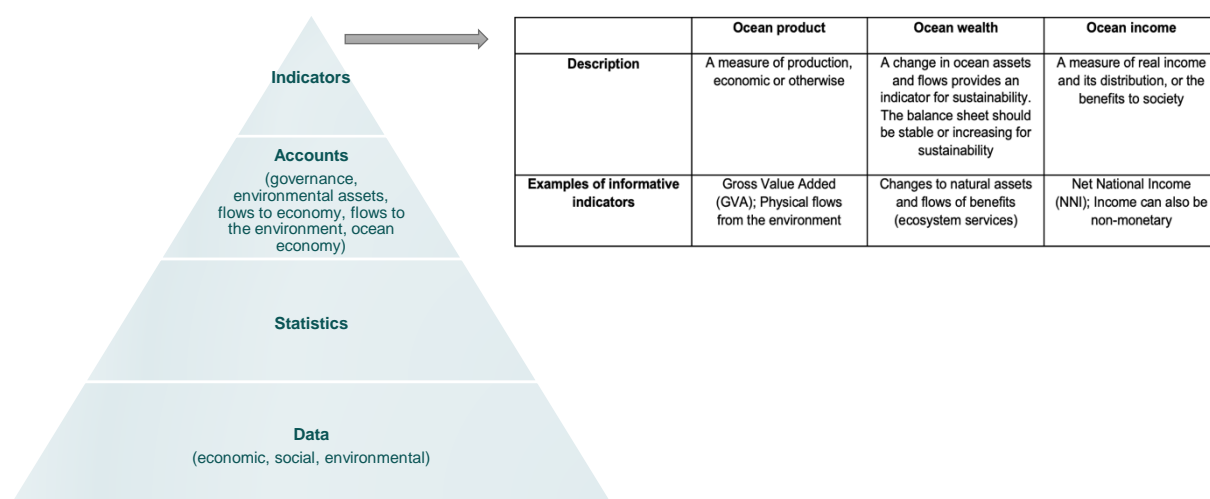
Indicators

Accounts
(governance, environmental assets, flows to economy, flows to the environment, ocean economy)

Statistics

Data
(economic, social, environmental)

| | Ocean product | Ocean wealth | Ocean income |
|---|---|---|---|
| Description | A measure of production, economic or otherwise | A change in ocean assets and flows provides an indicator for sustainability. The balance sheet should be stable or increasing for sustainability | A measure of real income and its distribution, or the benefits to society |
| Examples of informative indicators | Gross Value Added (GVA); Physical flows from the environment | Changes to natural assets and flows of benefits (ecosystem services) | Net National Income (NNI); Income can also be non-monetary |